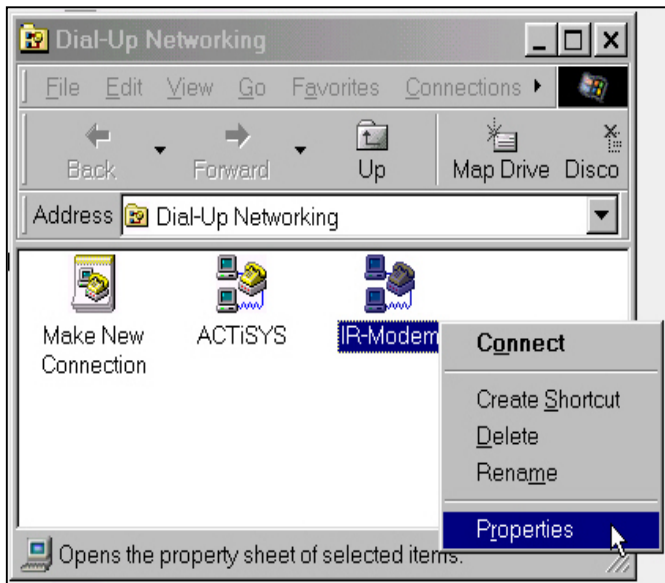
Dial-Up Networking

File Edit View Go Favorites Connections

Back Forward Up Map Drive Disco

Address Dial-Up Networking

Make New Connection

ACTiSYS

IR-Modem

Connect

Create Shortcut

Delete

Rename

Properties

Opens the property sheet of selected items.